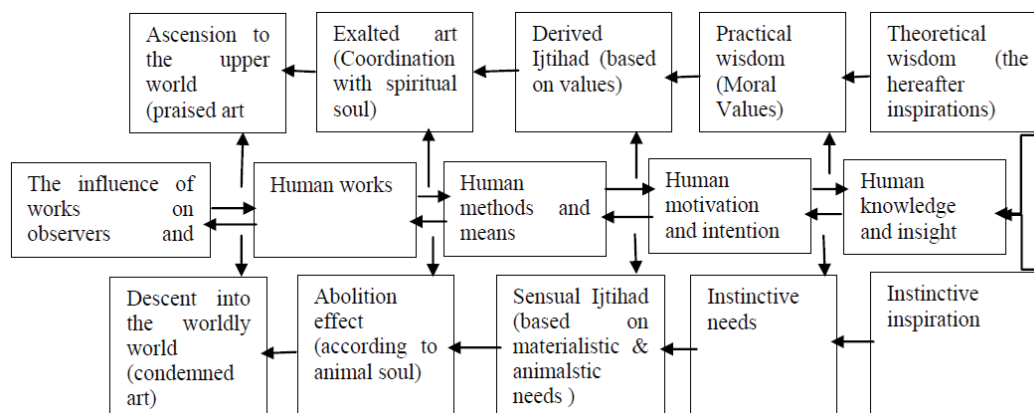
Ascension to the upper world (praised art

Exalted art (Coordination with spiritual soul)

Derived Ijtihad (based on values)

Practical wisdom (Moral Values)

Theoretical wisdom (the hereafter inspirations)

The influence of works on observers and

Human works

Human methods and means

Human motivation and intention

Human knowledge and insight

Descent into the worldly world (condemned art)

Abolition effect (according to animal soul)

Sensual Ijtihad (based on materialistic & animalstic needs )

Instinctive needs

Instinctive inspiration